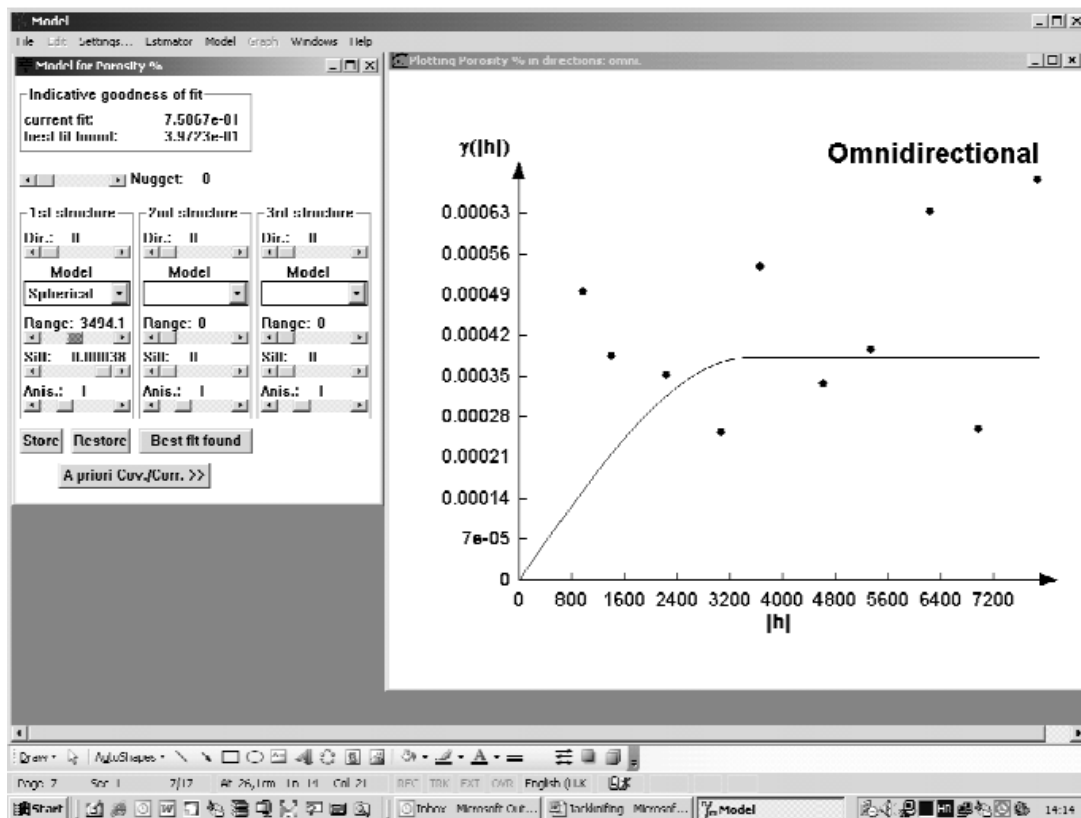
Model
File Edit Settings... Estimator Model Graph Windows Help
Model for Porosity %
Indicative goodness of fit
current fit: 7.5067e-01
best fit found: 3.9723e-01
Nugget: 0
1st structure
Dir.: 0
Model
Spherical
Range: 3494.1
Sill: 0.00038
Anis.: 1
2nd structure
Dir.: 0
Model
Range: 0
Sill: 0
Anis.: 1
3rd structure
Dir.: 0
Model
Range: 0
Sill: 0
Anis.: 1
Store Restore Best fit found
A priori Cov./Corr. >>

Plotting Porosity % in directions: omni.
γ(|h|)
Omnidirectional
0.00063
0.00056
0.00049
0.00042
0.00035
0.00028
0.00021
0.00014
7e-05
0
0 800 1600 2400 3200 4000 4800 5600 6400 7200
|h|

Draw AutoShapes
Page 7 Sec 1 7/17 At 26,1cm Ln 14 Col 21 REC TRK EXT OVR English (U.K
Start Inbox - Microsoft Out... Tackling Microsof... Model 14:14